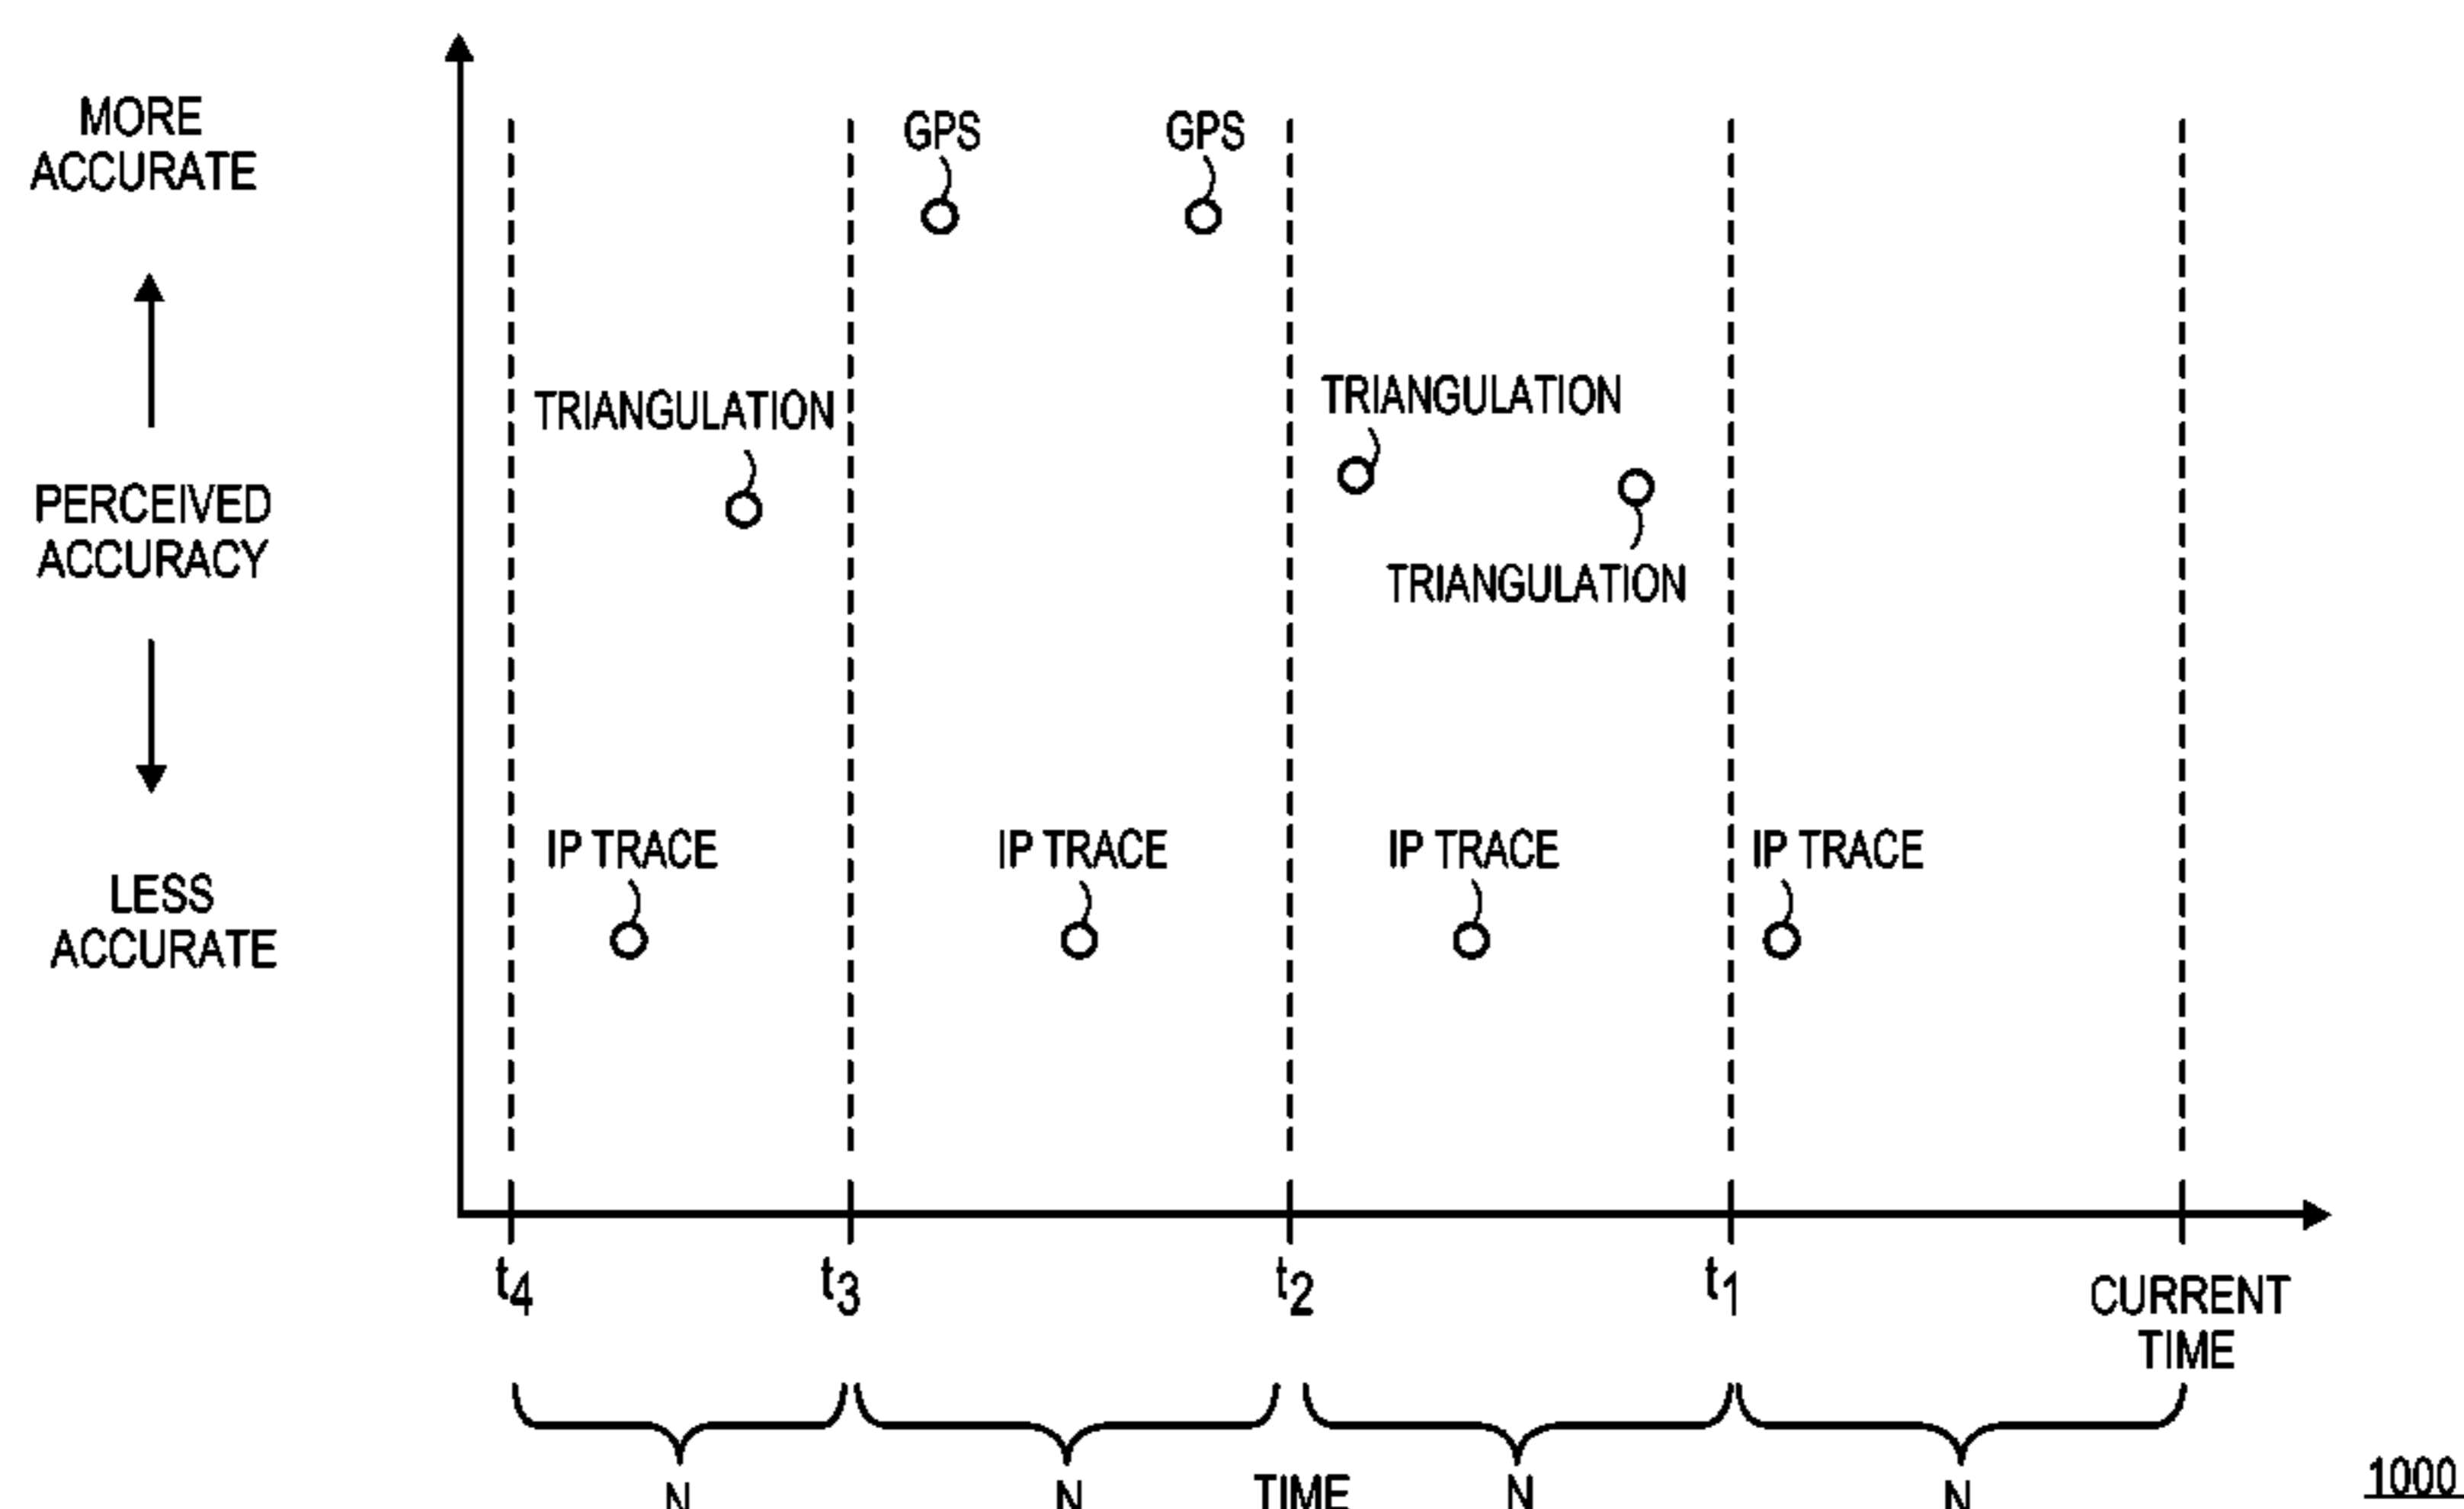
MORE ACCURATE

PERCEIVED ACCURACY

LESS ACCURATE

GPS

GPS

TRIANGULATION

TRIANGULATION

TRIANGULATION

IP TRACE

IP TRACE

IP TRACE

IP TRACE

$t_4$

$t_3$

$t_2$

$t_1$

CURRENT TIME

N

N

TIME

N

N

1000